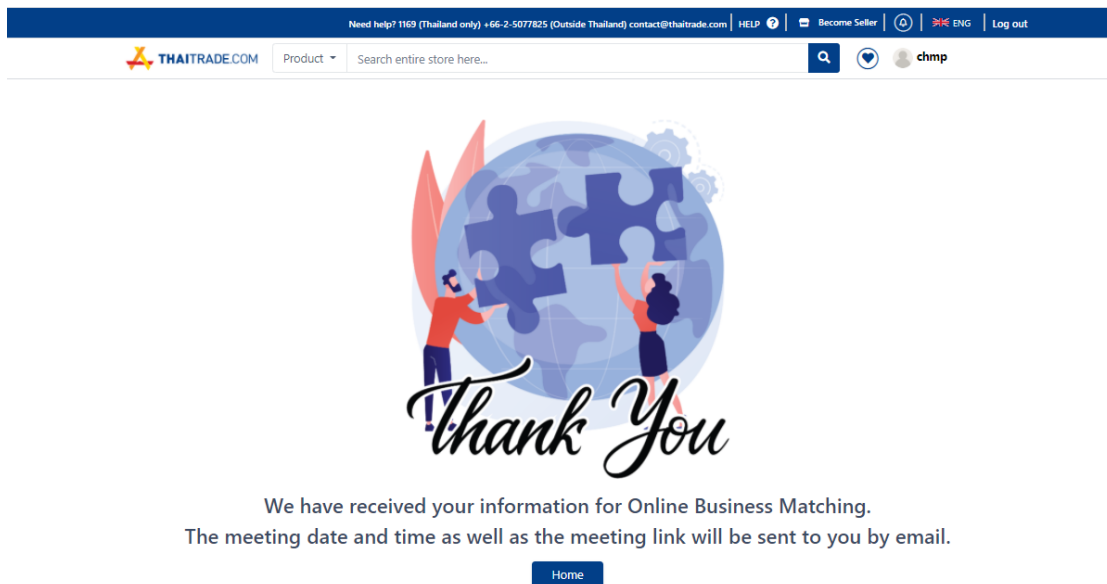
Need help? 1169 (Thailand only) +66-2-5077825 (Outside Thailand) contact@thaitrade.com | HELP | Become Seller | ENG | Log out

THAITRADE.COM Product Search entire store here... chmp

Thank You

We have received your information for Online Business Matching.
The meeting date and time as well as the meeting link will be sent to you by email.

Home